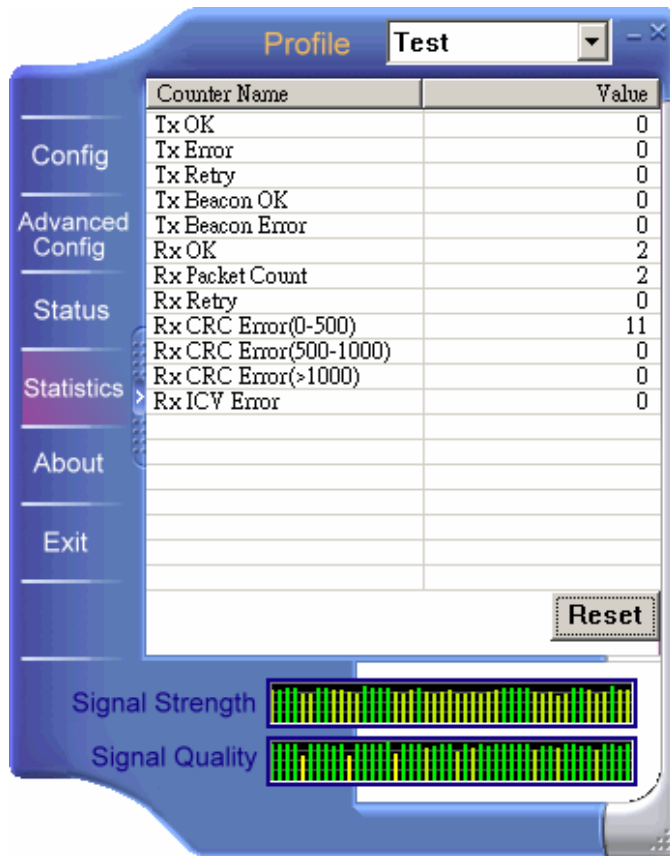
Profile Test

Config
Advanced Config
Status
Statistics
About
Exit

| Counter Name | Value |
|---|---|
| Tx OK | 0 |
| Tx Error | 0 |
| Tx Retry | 0 |
| Tx Beacon OK | 0 |
| Tx Beacon Error | 0 |
| Rx OK | 2 |
| Rx Packet Count | 2 |
| Rx Retry | 0 |
| Rx CRC Error(0-500) | 11 |
| Rx CRC Error(500-1000) | 0 |
| Rx CRC Error(>1000) | 0 |
| Rx ICV Error | 0 |

Reset

Signal Strength
Signal Quality